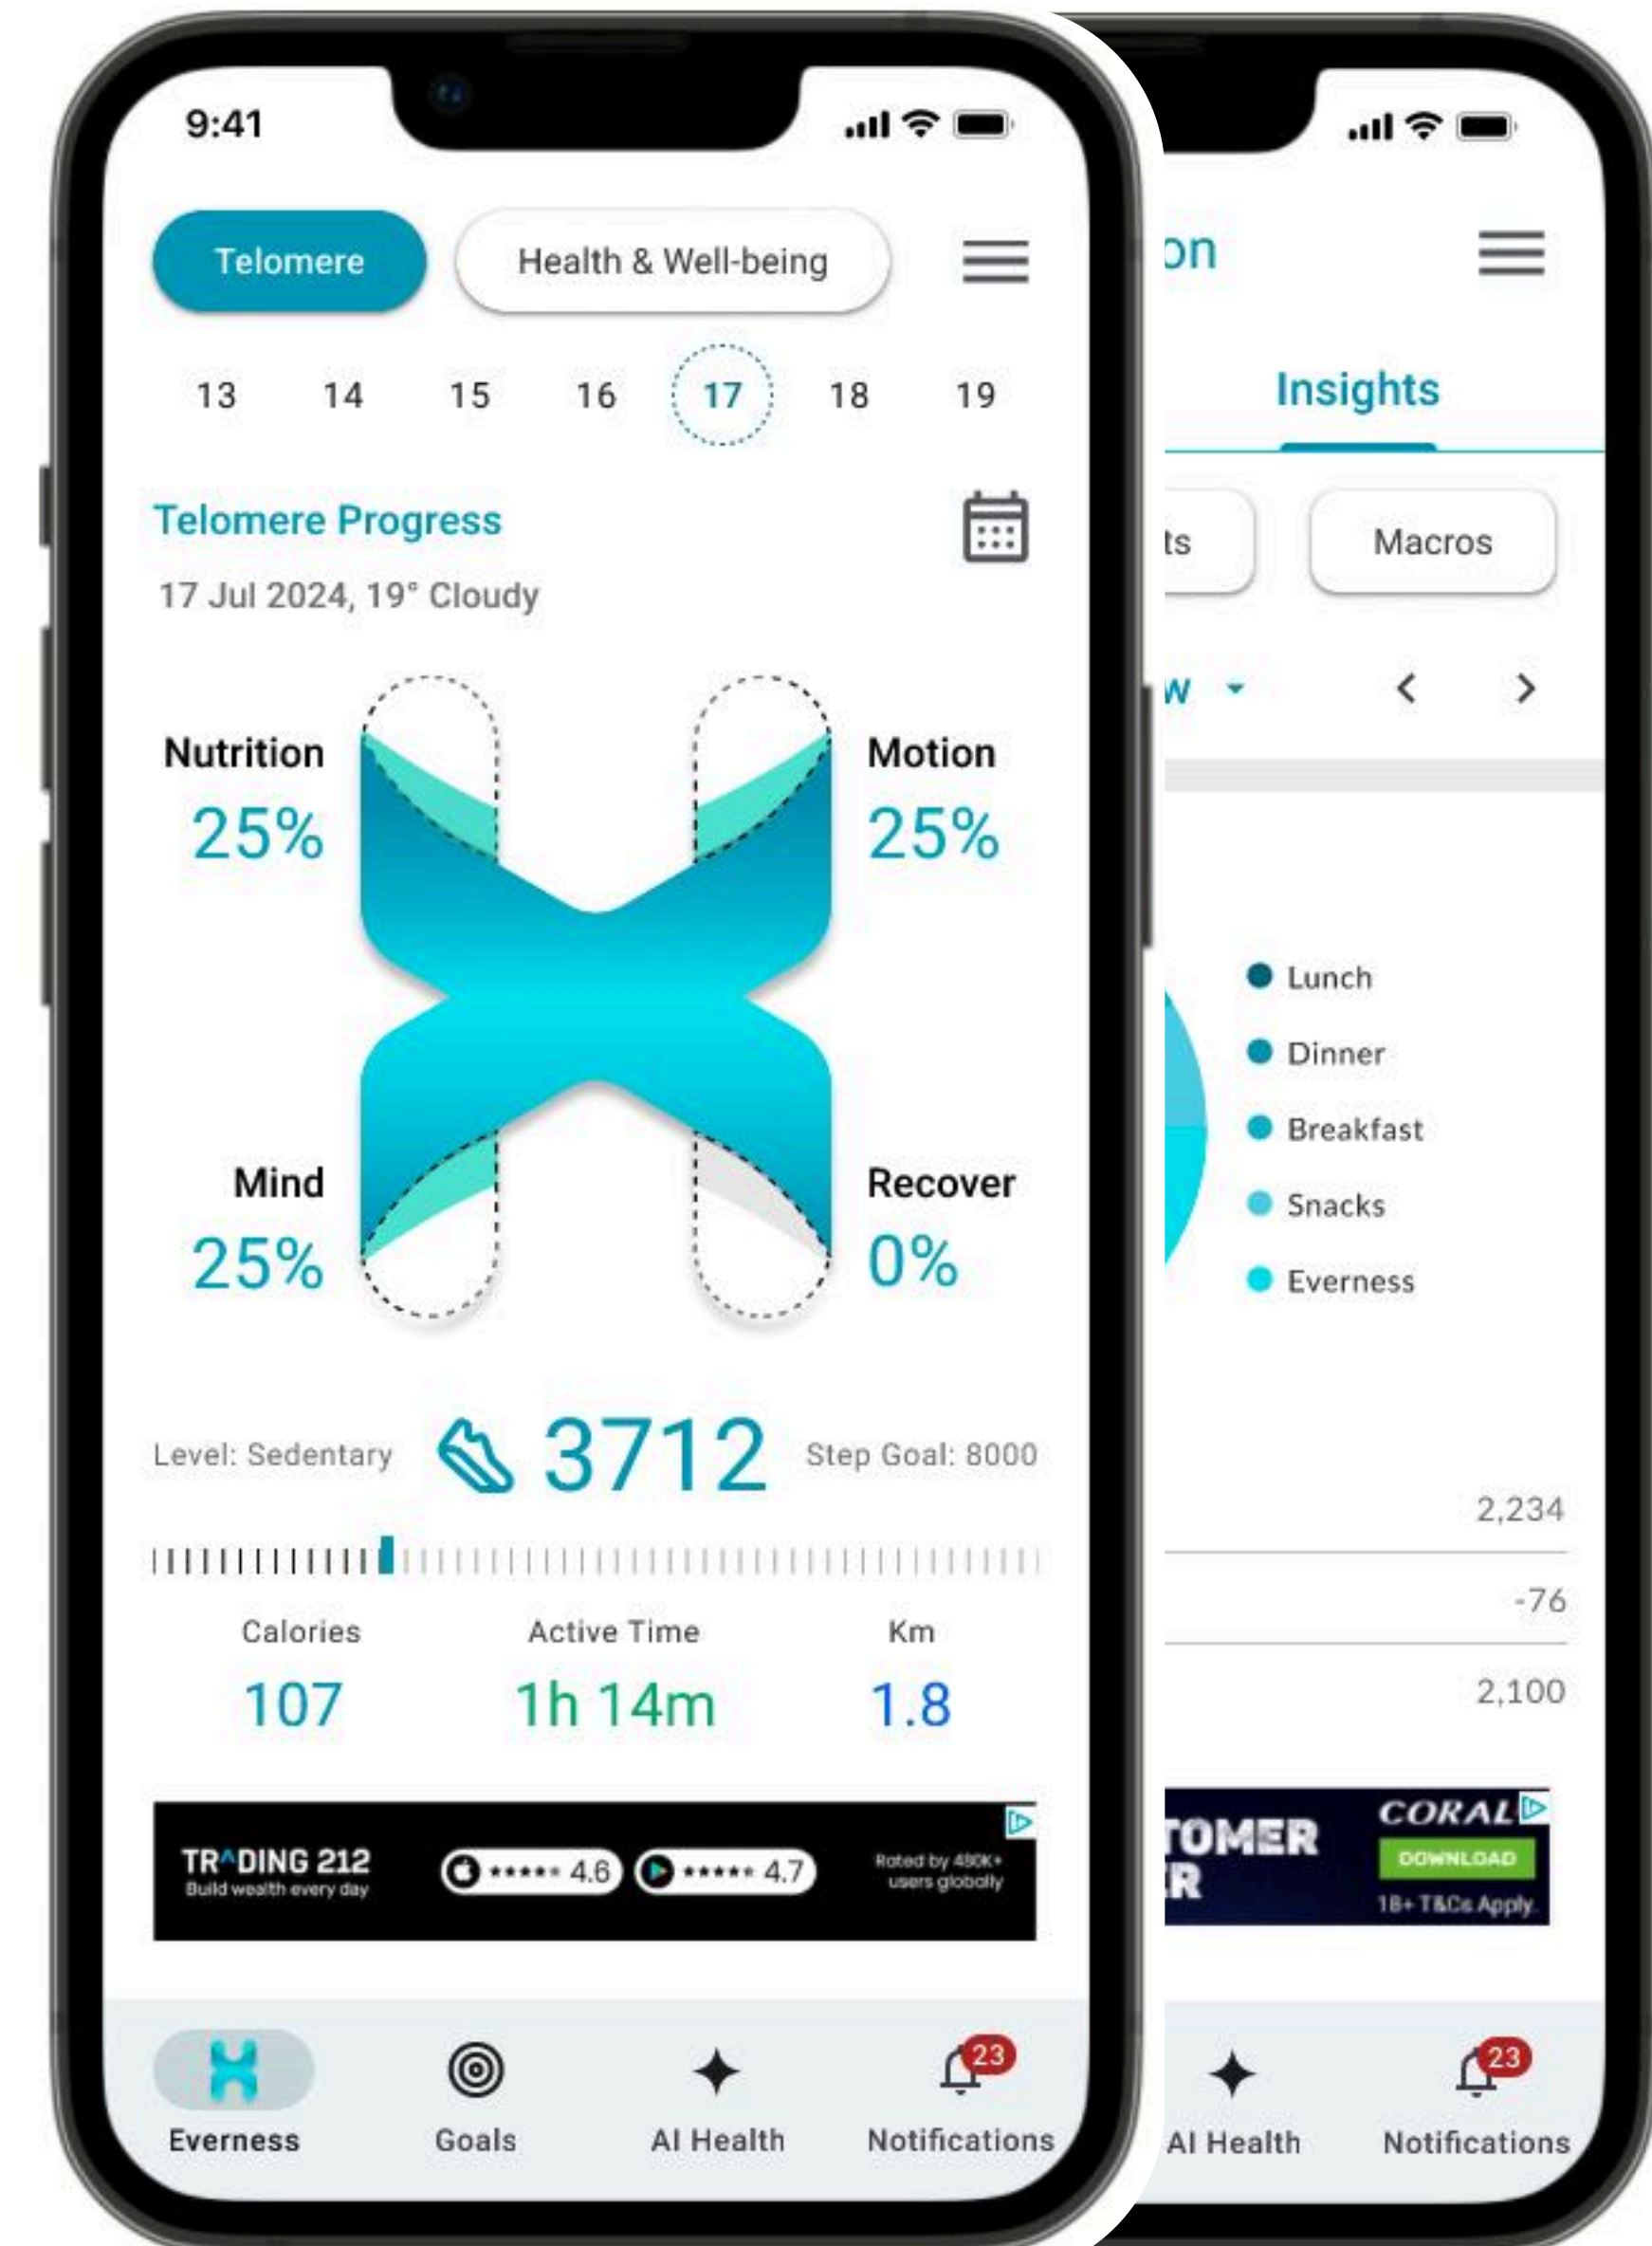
9:41

Telomere

Health & Well-being

13 14 15 16 17 18 19

Telomere Progress

17 Jul 2024, 19° Cloudy

Nutrition
25%

Motion
25%

Mind
25%

Recover
0%

Level: Sedentary 3712 Step Goal: 8000

Calories
107

Active Time
1h 14m

Km
1.8

TR^DING 212
Build wealth every day
4.6 4.7
Rated by 480K+ users globally

Everness Goals AI Health 23 Notifications

on

Insights

ts Macros

w

Lunch
Dinner
Breakfast
Snacks
Everness

2,234
-76
2,100

TOMER
R
CORAL
DOWNLOAD
18+ T&Cs Apply

AI Health 23 Notifications